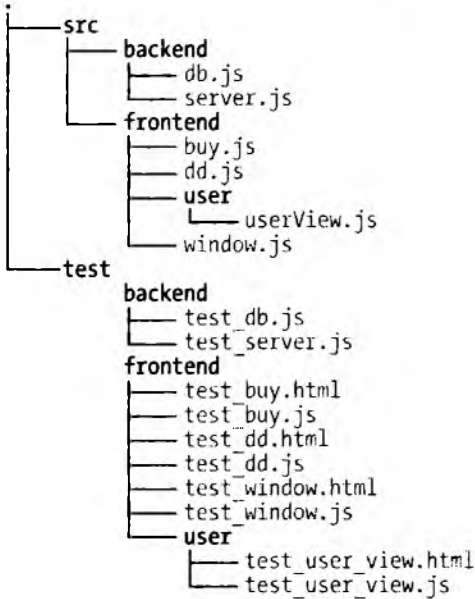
.
src
backend
db.js
server.js
frontend
buy.js
dd.js
user
userView.js
window.js
test
backend
test_db.js
test_server.js
frontend
test_buy.html
test_buy.js
test_dd.html
test_dd.js
test_window.html
test_window.js
user
test_user_view.html
test_user_view.js